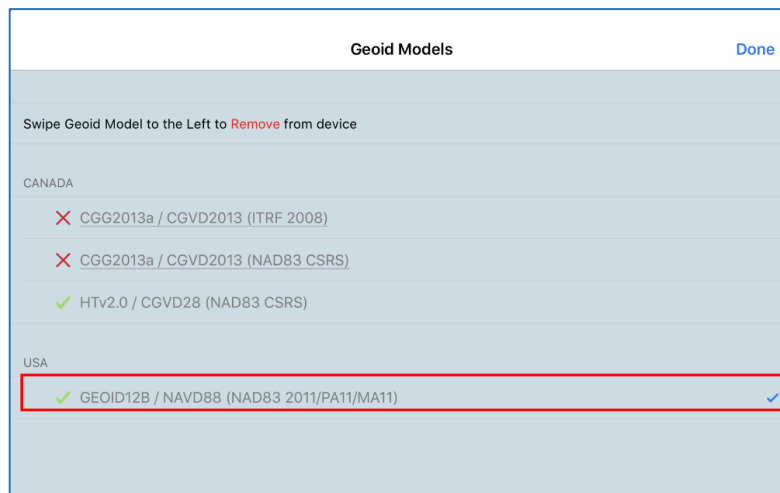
Geoid Models

Done

Swipe Geoid Model to the Left to Remove from device

CANADA

CGG2013a / CGVD2013 (ITRF 2008)

CGG2013a / CGVD2013 (NAD83 CSRS)

HTv2.0 / CGVD28 (NAD83 CSRS)

USA

GEOID12B / NAVD88 (NAD83 2011/PA11/MA11)